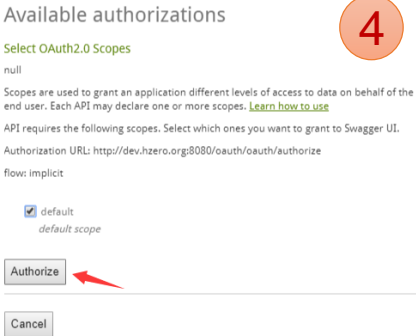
Available authorizations

4

Select OAuth2.0 Scopes

null

Scopes are used to grant an application different levels of access to data on behalf of the end user. Each API may declare one or more scopes. Learn how to use

API requires the following scopes. Select which ones you want to grant to Swagger UI.

Authorization URL: http://dev.hzero.org:8080/oauth/oauth/authorize

flow: implicit

default
default scope

Authorize

Cancel